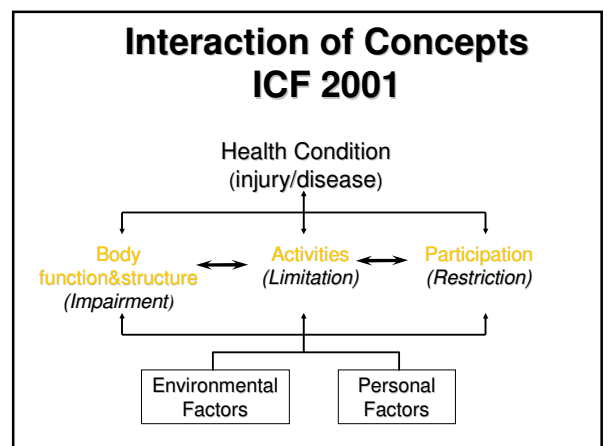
Interaction of Concepts ICF 2001

Health Condition
(injury/disease)

Body function&structure
(Impairment)

Activities
(Limitation)

Participation
(Restriction)

Environmental Factors

Personal Factors